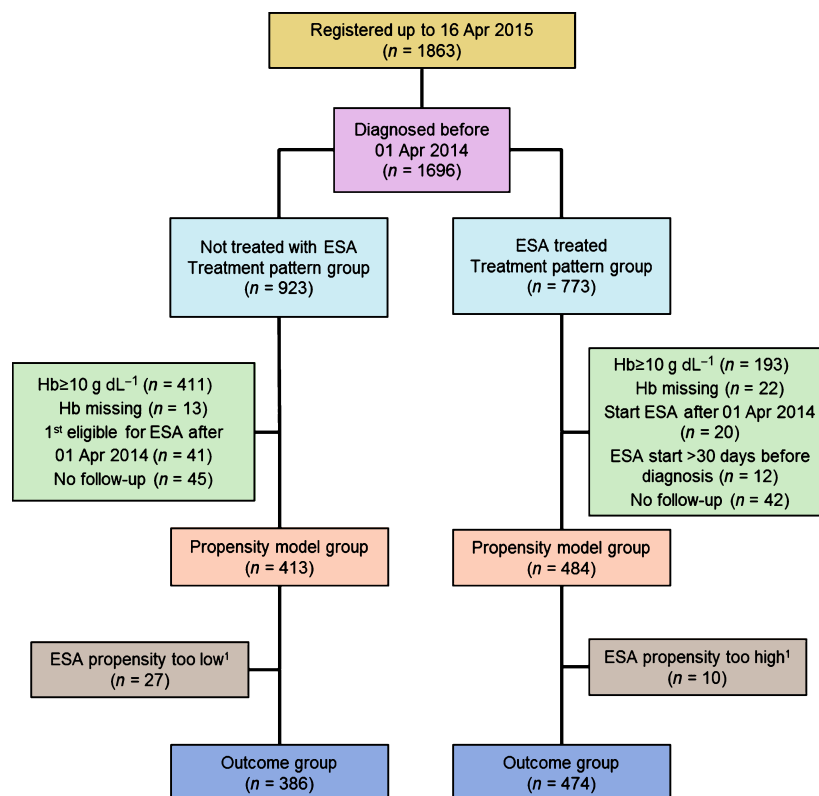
Registered up to 16 Apr 2015
($n$ = 1863)

Diagnosed before
01 Apr 2014
($n$ = 1696)

Not treated with ESA
Treatment pattern group
($n$ = 923)

ESA treated
Treatment pattern group
($n$ = 773)

Hb≥10 g dL$^{-1}$ ($n$ = 411)
Hb missing ($n$ = 13)
1$^{st}$ eligible for ESA after
01 Apr 2014 ($n$ = 41)
No follow-up ($n$ = 45)

Hb≥10 g dL$^{-1}$ ($n$ = 193)
Hb missing ($n$ = 22)
Start ESA after 01 Apr 2014
($n$ = 20)
ESA start >30 days before
diagnosis ($n$ = 12)
No follow-up ($n$ = 42)

Propensity model group
($n$ = 413)

Propensity model group
($n$ = 484)

ESA propensity too low$^1$
($n$ = 27)

ESA propensity too high$^1$
($n$ = 10)

Outcome group
($n$ = 386)

Outcome group
($n$ = 474)